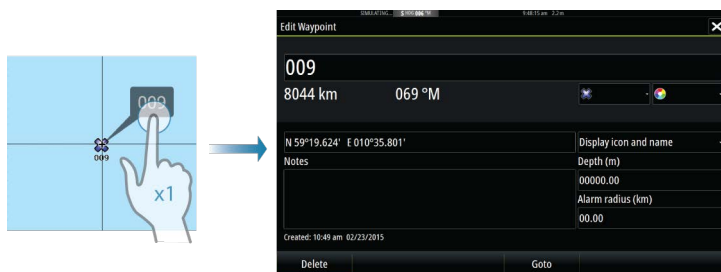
009

009

x1

SIMULATING... $ 806 006 °M 9:48:15 am 2.2 m

Edit Waypoint

×

009

8044 km

069 °M

N 59°19.624' E 010°35.801'

Display icon and name

Notes

Depth (m)

00000.00

Alarm radius (km)

00.00

Created: 10:49 am 02/23/2015

Delete

Goto